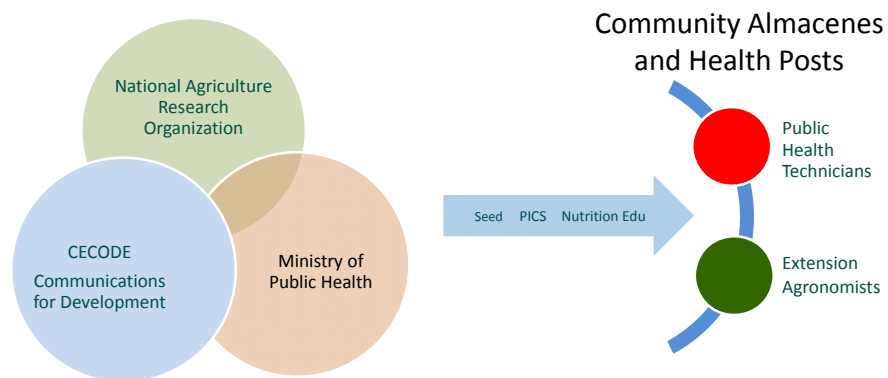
National Agriculture Research Organization

CECODE

Communications for Development

Ministry of Public Health

Seed PICS Nutrition Edu

Community Almacenes and Health Posts

Public Health Technicians

Extension Agronomists